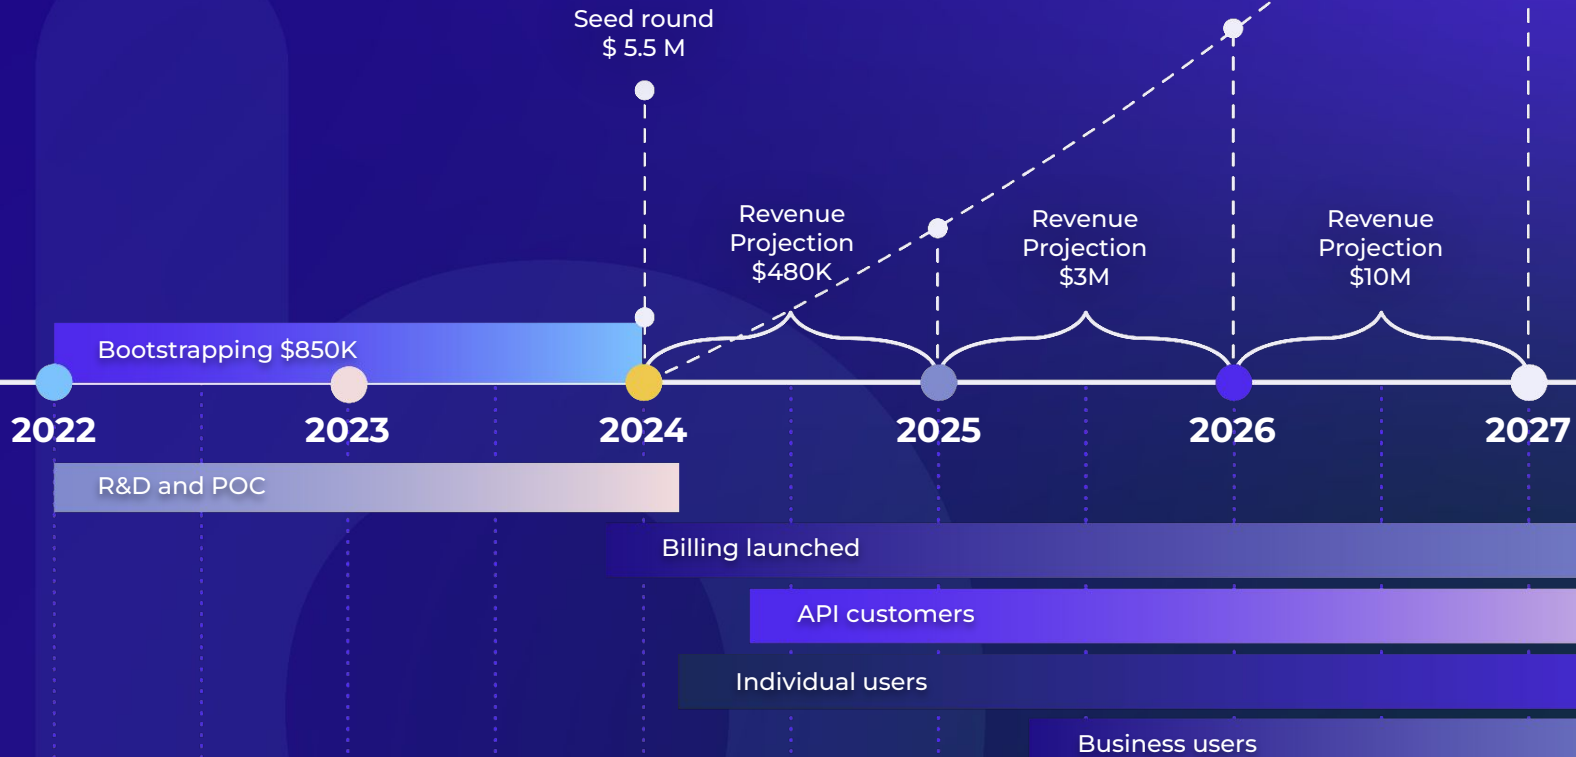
Seed round
$ 5.5 M

Revenue Projection $480K

Revenue Projection $3M

Revenue Projection $10M

Bootstrapping $850K

2022
2023
2024
2025
2026
2027

R&D and POC

Billing launched

API customers

Individual users

Business users